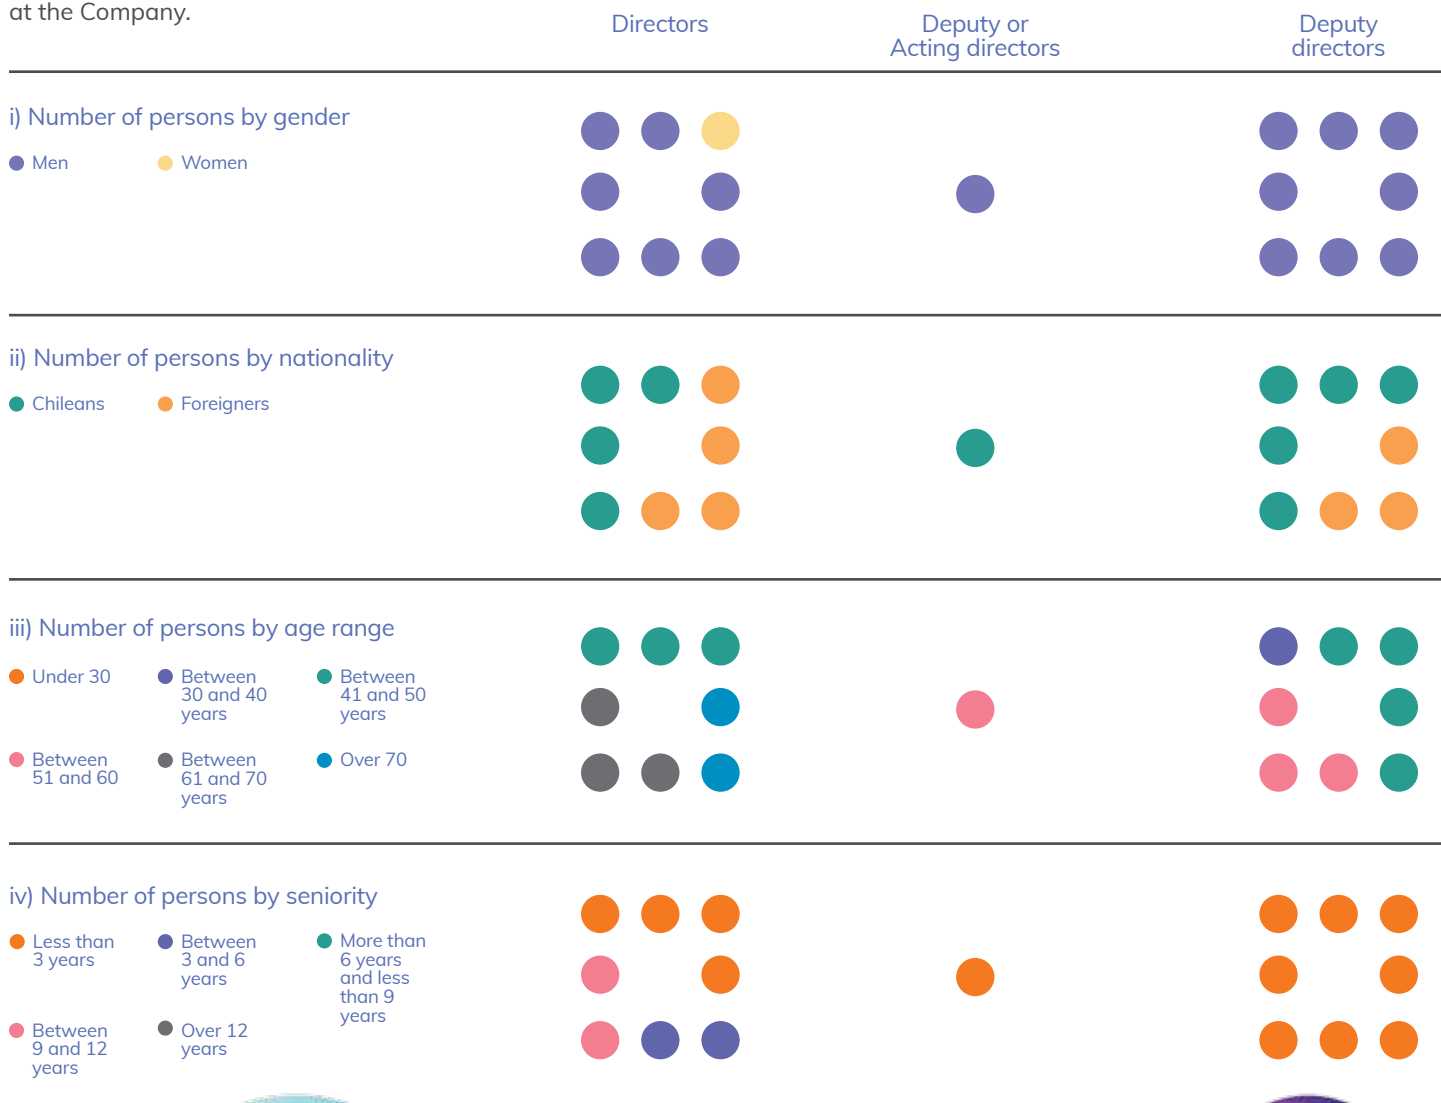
at the Company.

Directors

Deputy or Acting directors

Deputy directors

i) Number of persons by gender

Men

Women

ii) Number of persons by nationality

Chileans

Foreigners

iii) Number of persons by age range

Under 30

Between 30 and 40 years

Between 41 and 50 years

Between 51 and 60

Between 61 and 70 years

Over 70

iv) Number of persons by seniority

Less than 3 years

Between 3 and 6 years

More than 6 years and less than 9 years

Between 9 and 12 years

Over 12 years